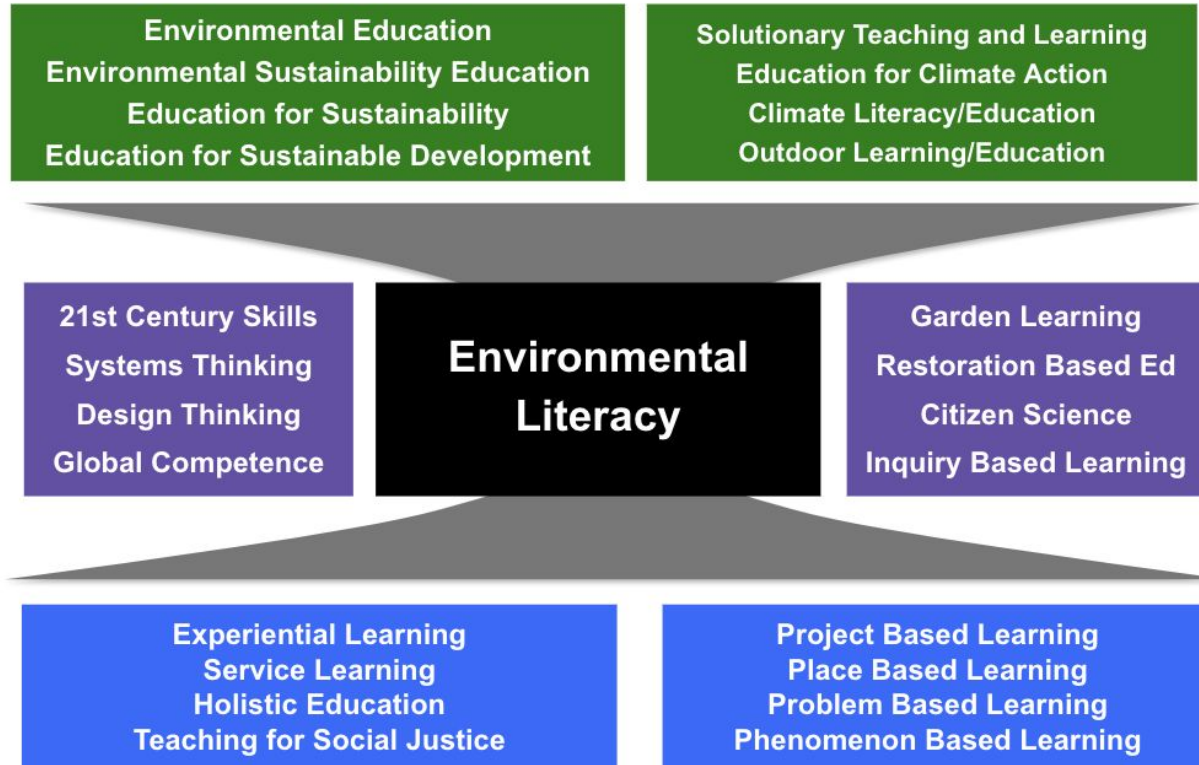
Environmental Education
Environmental Sustainability Education
Education for Sustainability
Education for Sustainable Development

Solutionary Teaching and Learning
Education for Climate Action
Climate Literacy/Education
Outdoor Learning/Education

21st Century Skills
Systems Thinking
Design Thinking
Global Competence

Environmental Literacy

Garden Learning
Restoration Based Ed
Citizen Science
Inquiry Based Learning

Experiential Learning
Service Learning
Holistic Education
Teaching for Social Justice

Project Based Learning
Place Based Learning
Problem Based Learning
Phenomenon Based Learning